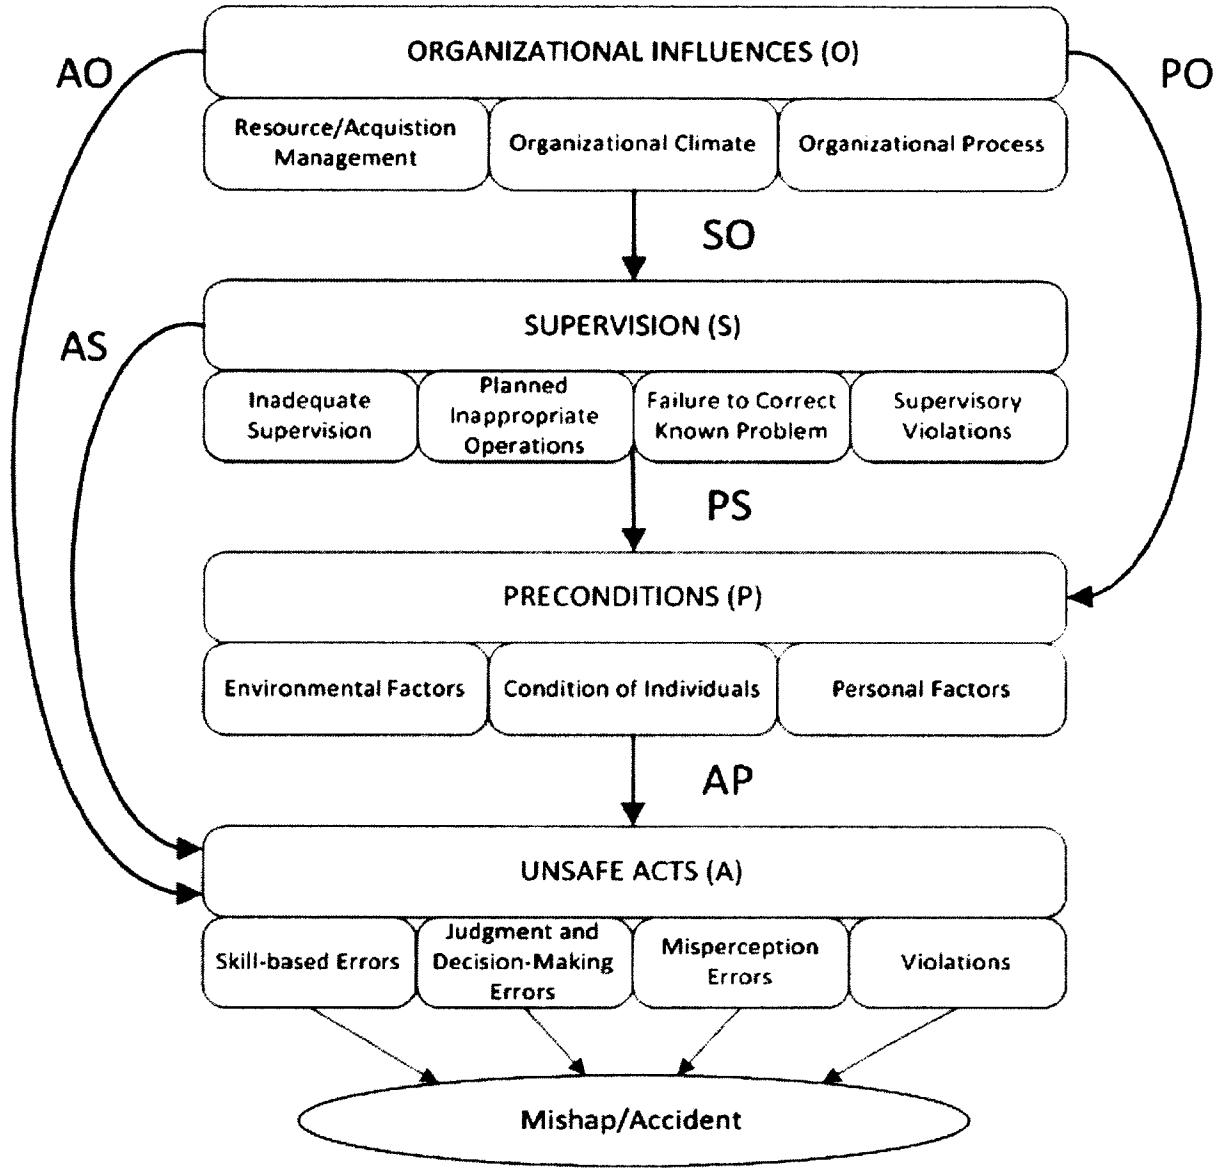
AO

ORGANIZATIONAL INFLUENCES (O)

PO

Resource/Acquistion Management

Organizational Climate

Organizational Process

SO

AS

SUPERVISION (S)

Inadequate Supervision

Planned Inappropriate Operations

Failure to Correct Known Problem

Supervisory Violations

PS

PRECONDITIONS (P)

Environmental Factors

Condition of Individuals

Personal Factors

AP

UNSAFE ACTS (A)

Skill-based Errors

Judgment and Decision-Making Errors

Misperception Errors

Violations

Mishap/Accident